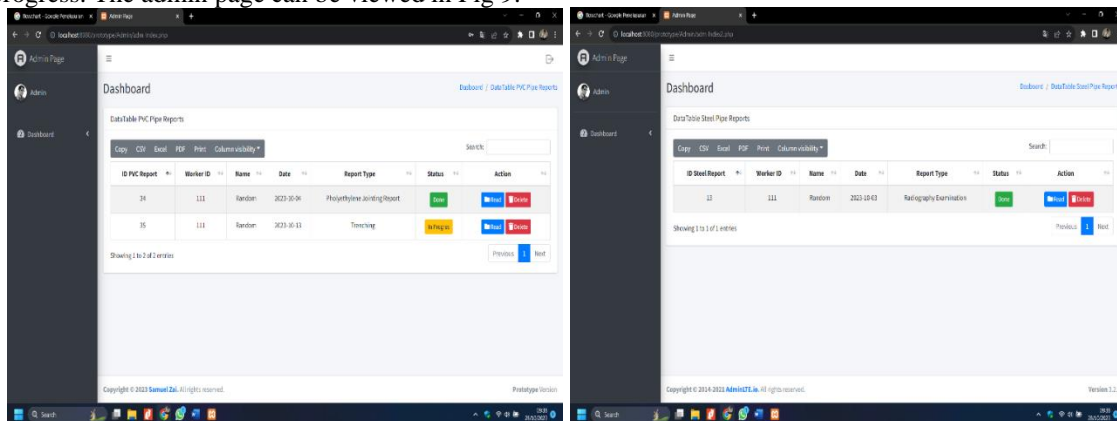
rogress. The admin page can be viewed in Fig 9.

Admin Page

Admin

Dashboard

Dashboard

Dashboard / DataTable PVC Pipe Reports

DataTable PVC Pipe Reports

Copy CSV Excel PDF Print Column visibility

Search:

| ID PVC Report | Worker ID | Name | Date | Report Type | Status | Action |
|---|---|---|---|---|---|---|
| 34 | 111 | Random | 2023-10-04 | Pholyethylene Jointing Report | Done | Read Delete |
| 35 | 111 | Random | 2023-10-13 | Trenching | In Progress | Read Delete |

Showing 1 to 2 of 2 entries

Previous 1 Next

Copyright © 2023 Samuel Zai. All rights reserved.

Prototype Version

Admin Page

Admin

Dashboard

Dashboard

Dashboard / DataTable Steel Pipe Report

DataTable Steel Pipe Reports

Copy CSV Excel PDF Print Column visibility

Search:

| ID Steel Report | Worker ID | Name | Date | Report Type | Status | Action |
|---|---|---|---|---|---|---|
| 13 | 111 | Random | 2023-10-03 | Radiography Examination | Done | Read Delete |

Showing 1 to 1 of 1 entries

Previous 1 Next

Copyright © 2014-2021 AdminLTE.io. All rights reserved.

Version 3.2

Search

Search